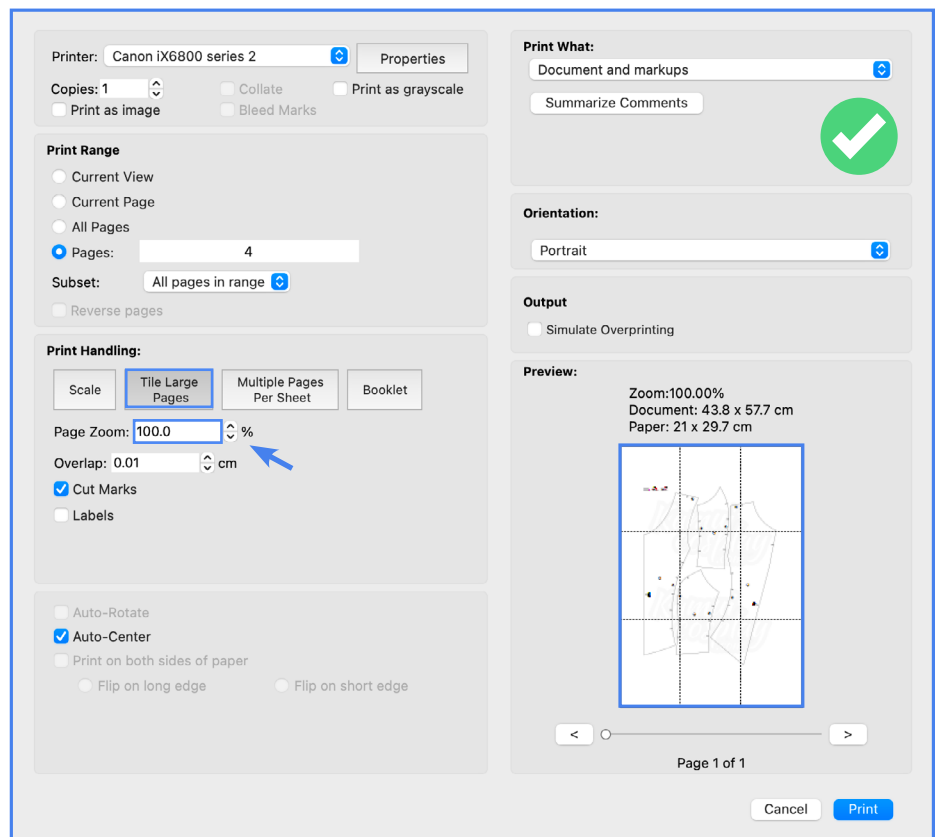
Printer: Canon iX6800 series 2
Properties
Copies: 1
Collate
Print as grayscale
Print as image
Bleed Marks

Print Range
Current View
Current Page
All Pages
Pages: 4
Subset: All pages in range
Reverse pages

Print Handling:
Scale
Tile Large Pages
Multiple Pages Per Sheet
Booklet
Page Zoom: 100.0 %
Overlap: 0.01 cm
Cut Marks
Labels

Auto-Rotate
Auto-Center
Print on both sides of paper
Flip on long edge
Flip on short edge

Print What:
Document and markups
Summarize Comments

Orientation:
Portrait

Output
Simulate Overprinting

Preview:
Zoom:100.00%
Document: 43.8 x 57.7 cm
Paper: 21 x 29.7 cm

<
>
Page 1 of 1

Cancel
Print